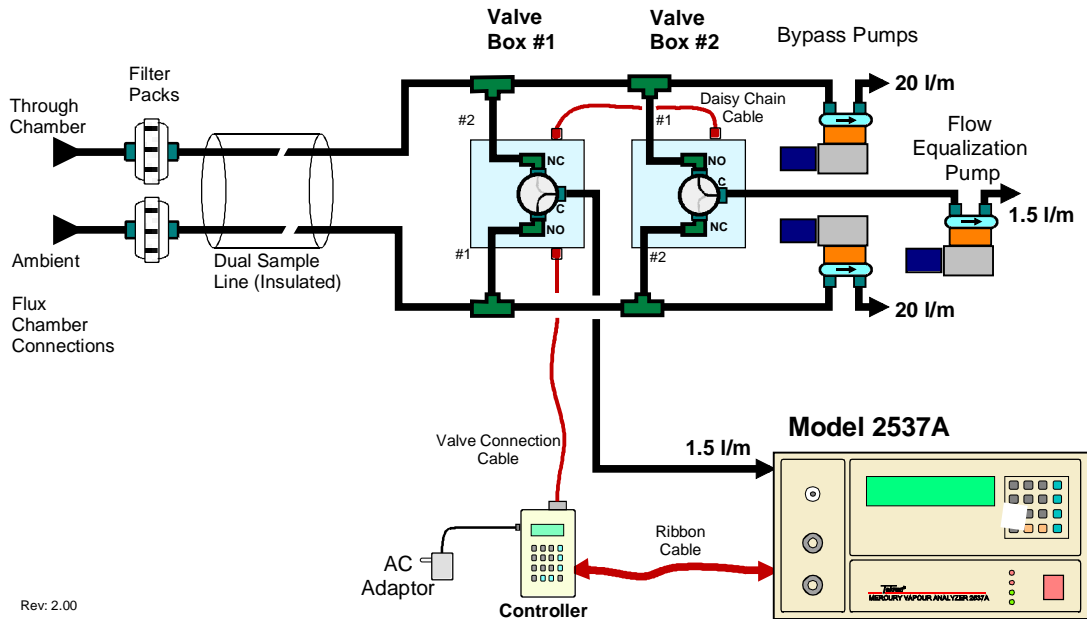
Valve Box #1

Valve Box #2

Bypass Pumps

Filter Packs

Through Chamber

Daisy Chain Cable

20 l/m

#2

#1

NC

NO

C

C

NO

NC

Flow Equalization Pump

1.5 l/m

Ambient

Dual Sample Line (Insulated)

#1

#2

20 l/m

Flux Chamber Connections

Model 2537A

Valve Connection Cable

1.5 l/m

AC Adaptor

Ribbon Cable

Tekran

MERCURY VAPOUR ANALYZER 2537A

Controller

Rev: 2.00